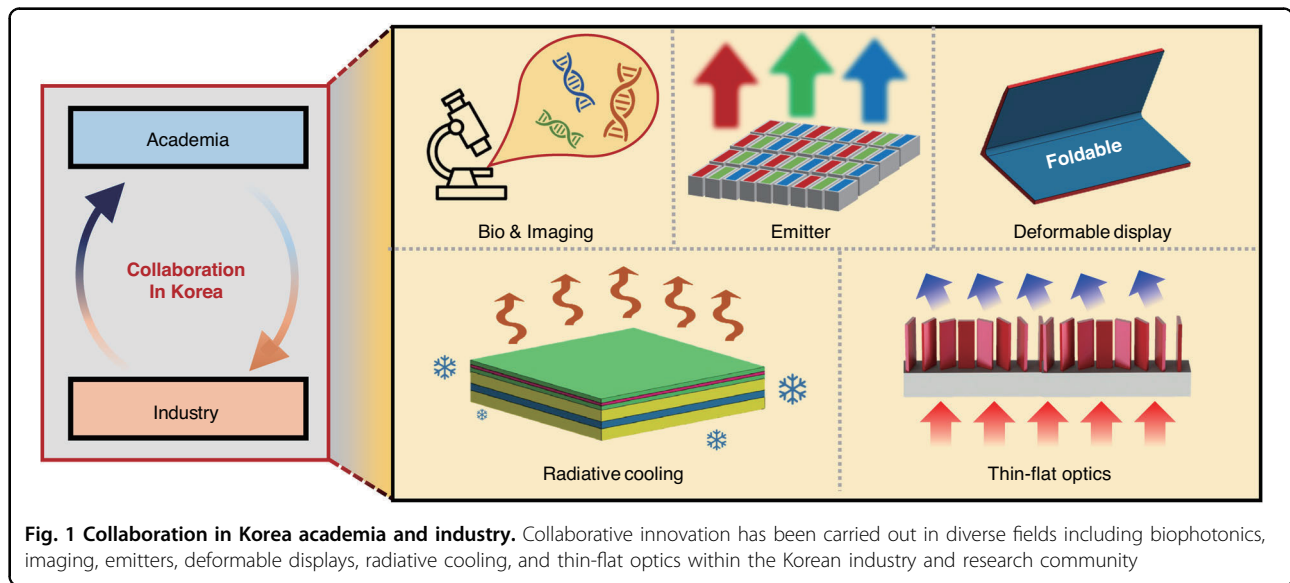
Academia

Collaboration
In Korea

Industry

Bio & Imaging

Emitter

Foldable

Deformable display

Radiative cooling

Thin-flat optics

**Fig. 1 Collaboration in Korea academia and industry.** Collaborative innovation has been carried out in diverse fields including biophotonics, imaging, emitters, deformable displays, radiative cooling, and thin-flat optics within the Korean industry and research community